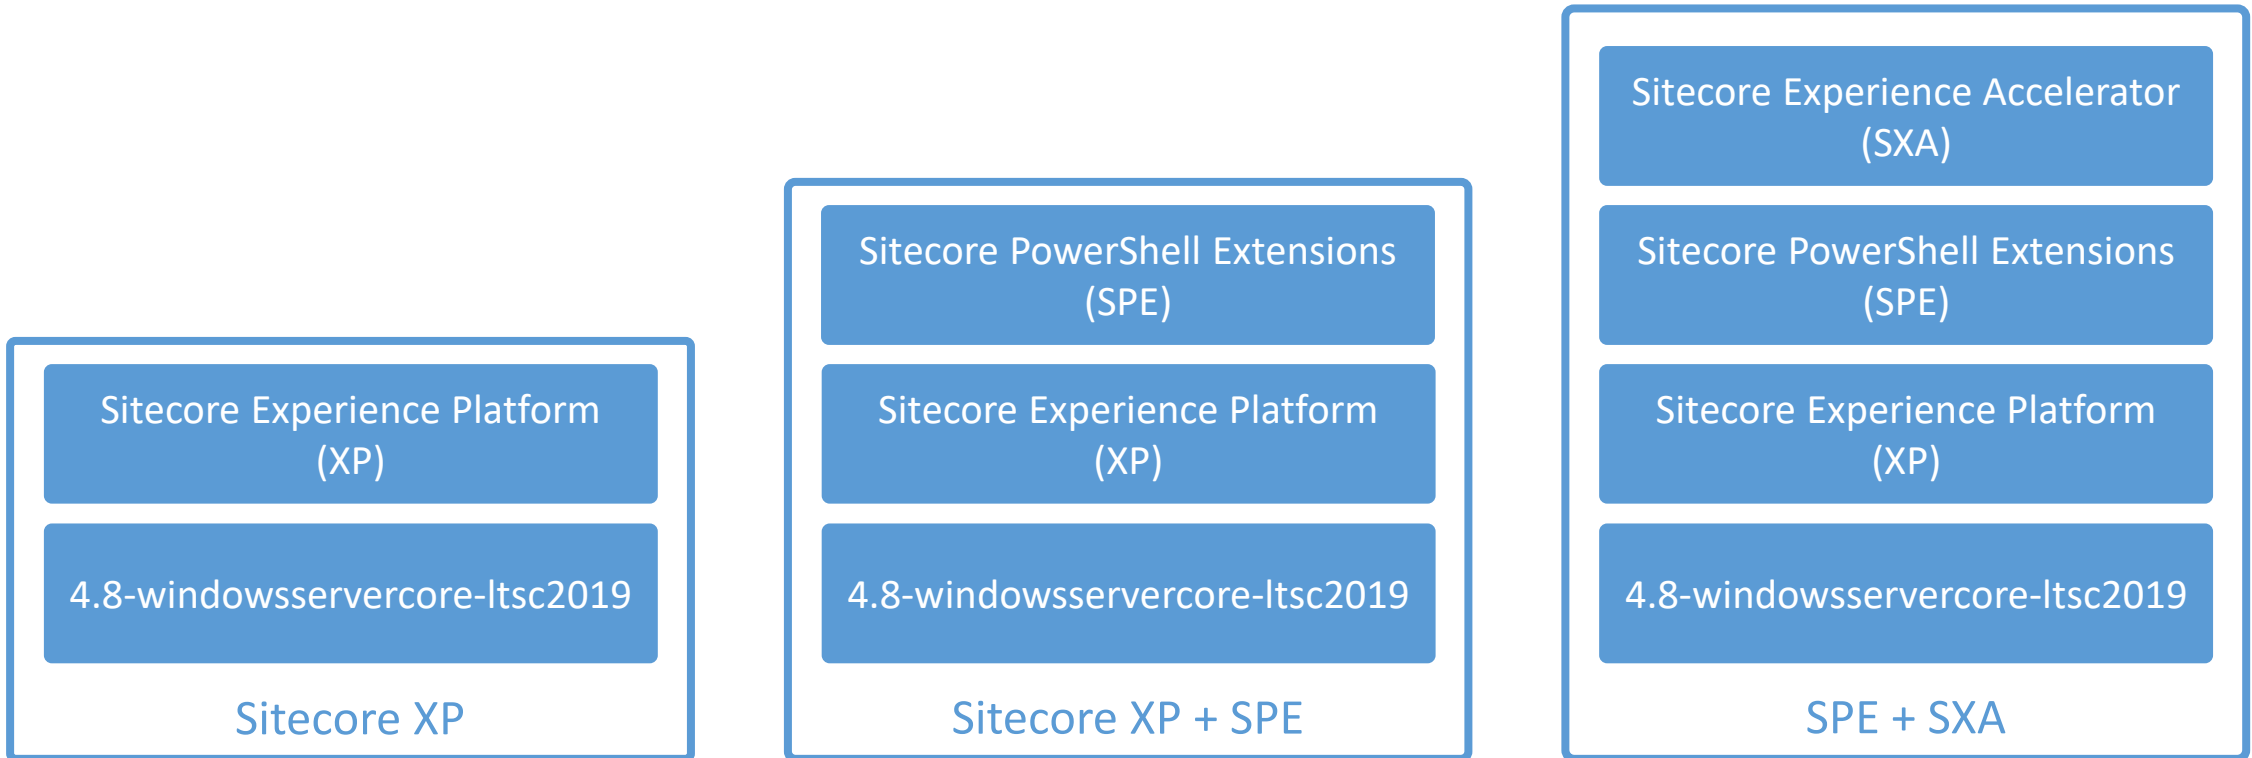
Sitecore Experience Platform (XP)

4.8-windowsservercore-ltsc2019

Sitecore XP

Sitecore PowerShell Extensions (SPE)

Sitecore Experience Platform (XP)

4.8-windowsservercore-ltsc2019

Sitecore XP + SPE

Sitecore Experience Accelerator (SXA)

Sitecore PowerShell Extensions (SPE)

Sitecore Experience Platform (XP)

4.8-windowsservercore-ltsc2019

SPE + SXA